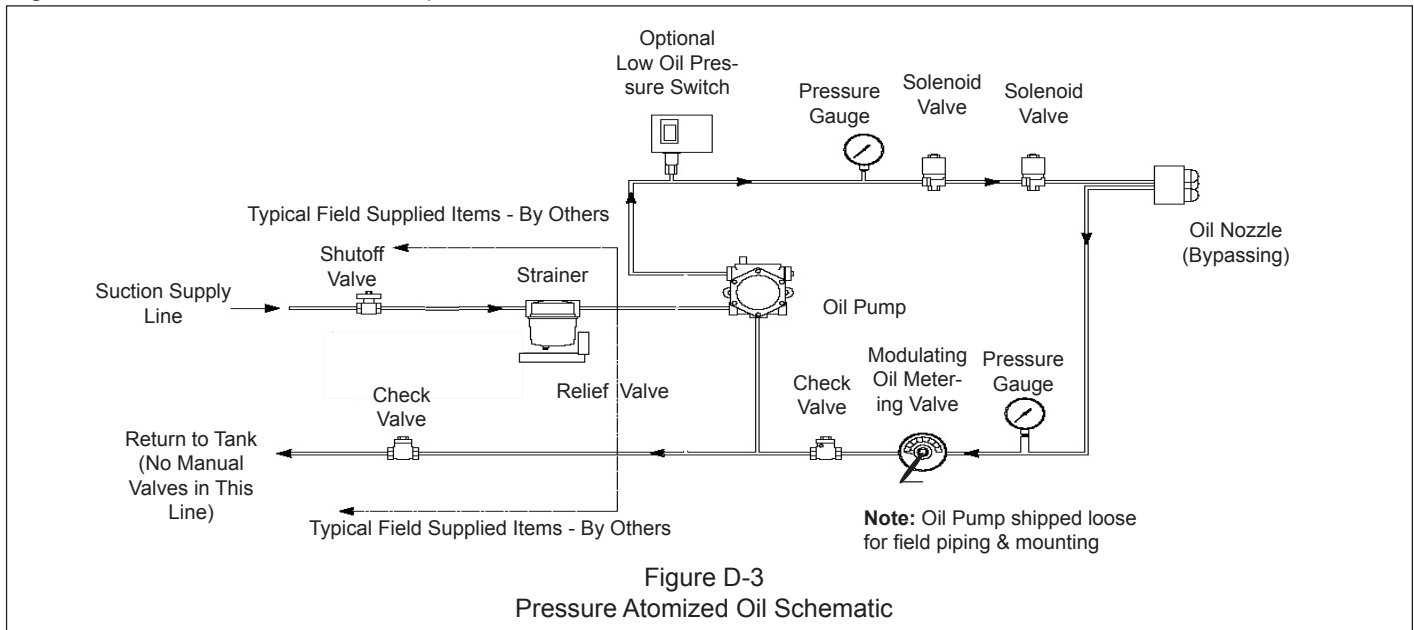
Optional Low Oil Pressure Switch

Pressure Gauge

Solenoid Valve

Solenoid Valve

Typical Field Supplied Items - By Others

Oil Nozzle (Bypassing)

Shutoff Valve

Strainer

Suction Supply Line

Oil Pump

Modulating Oil Metering Valve

Pressure Gauge

Check Valve

Relief Valve

Check Valve

Return to Tank (No Manual Valves in This Line)

Typical Field Supplied Items - By Others

**Note:** Oil Pump shipped loose for field piping & mounting

Figure D-3
Pressure Atomized Oil Schematic